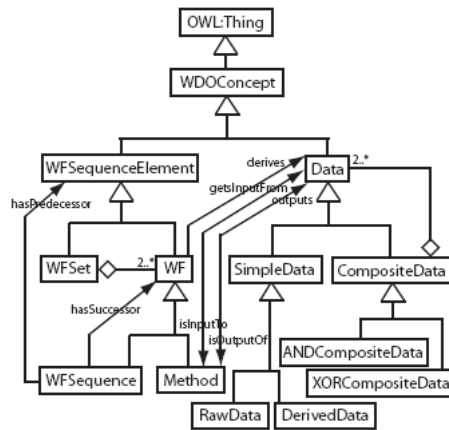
OWL:Thing

WDOConcept

WFSequenceElement

derives *

Data

2..*

hasPredecessor

getsInputFrom

outputs

WFSet

2..*

WF

SimpleData

CompositeData

hasSuccessor

isInputTo

isOutputOf

ANDCompositeData

XORCompositeData

WFSequence

Method

RawData

DerivedData